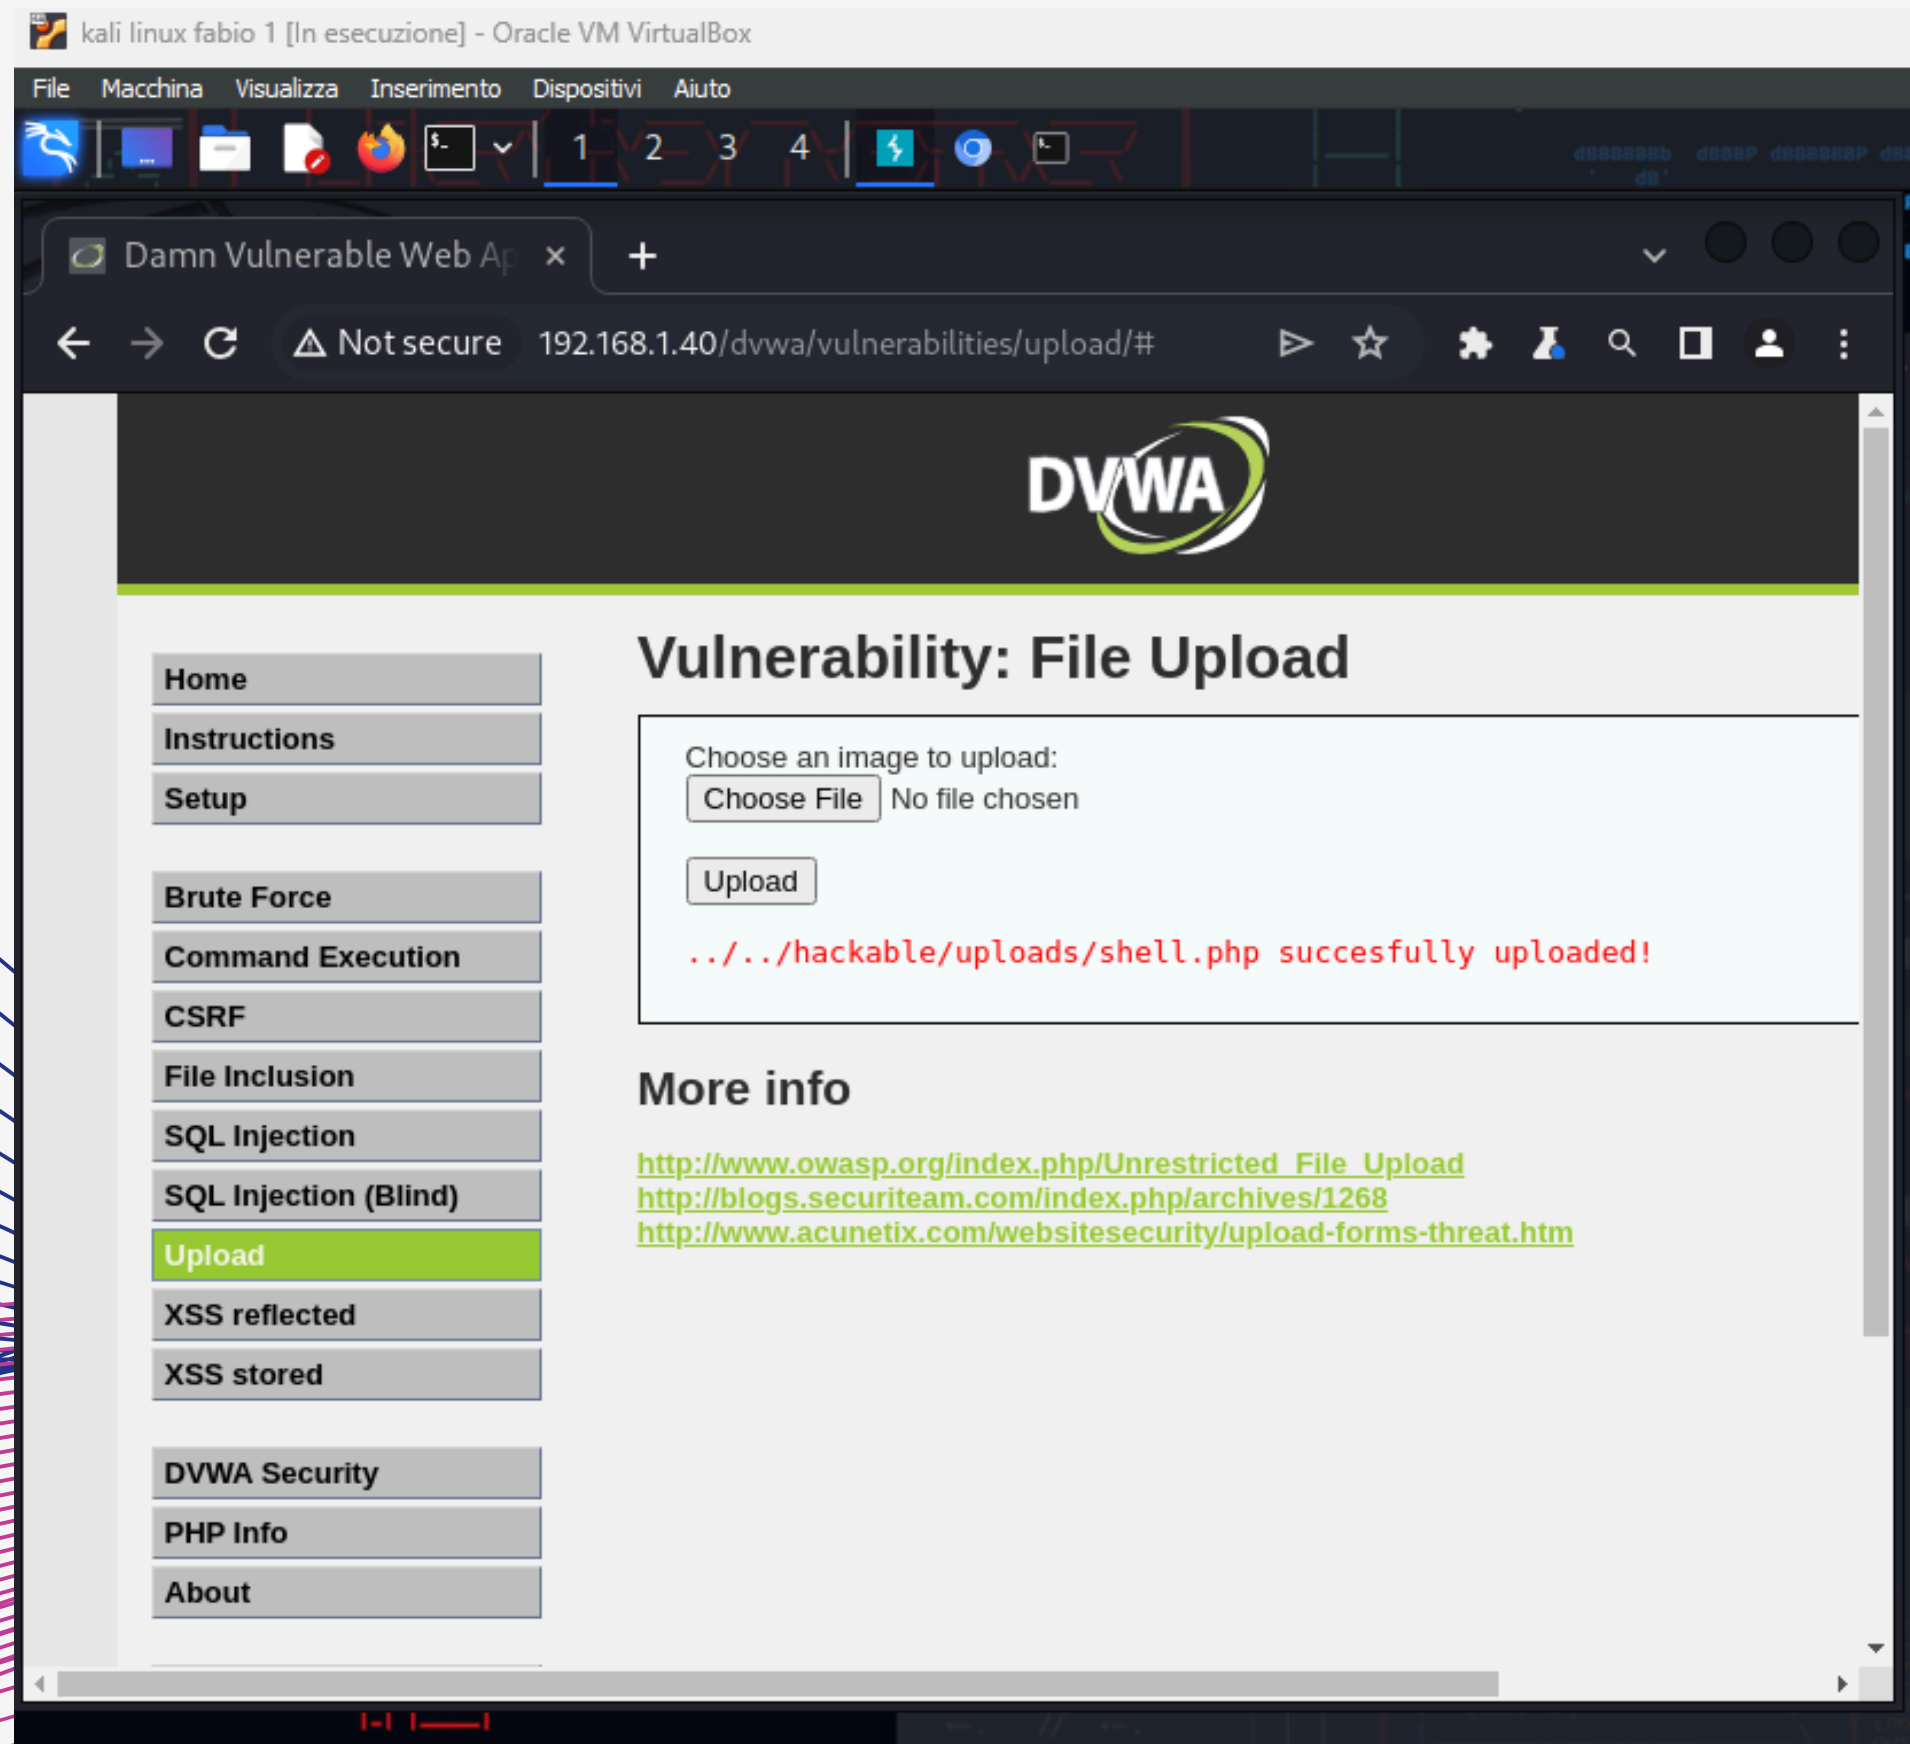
kali linux fabio 1 [In esecuzione] - Oracle VM VirtualBox

File Macchina Visualizza Inserimento Dispositivi Aiuto

1 2 3 4

Damn Vulnerable Web Ap ×

Not secure 192.168.1.40/dvwa/vulnerabilities/upload/#

DVWA

Home
Instructions
Setup

Brute Force
Command Execution
CSRF
File Inclusion
SQL Injection
SQL Injection (Blind)
Upload
XSS reflected
XSS stored

DVWA Security
PHP Info
About

Vulnerability: File Upload

Choose an image to upload:
Choose File No file chosen

Upload

../../hackable/uploads/shell.php succesfully uploaded!

More info

http://www.owasp.org/index.php/Unrestricted_File_Upload
http://blogs.securiteam.com/index.php/archives/1268
http://www.acunetix.com/websitesecurity/upload-forms-threat.htm